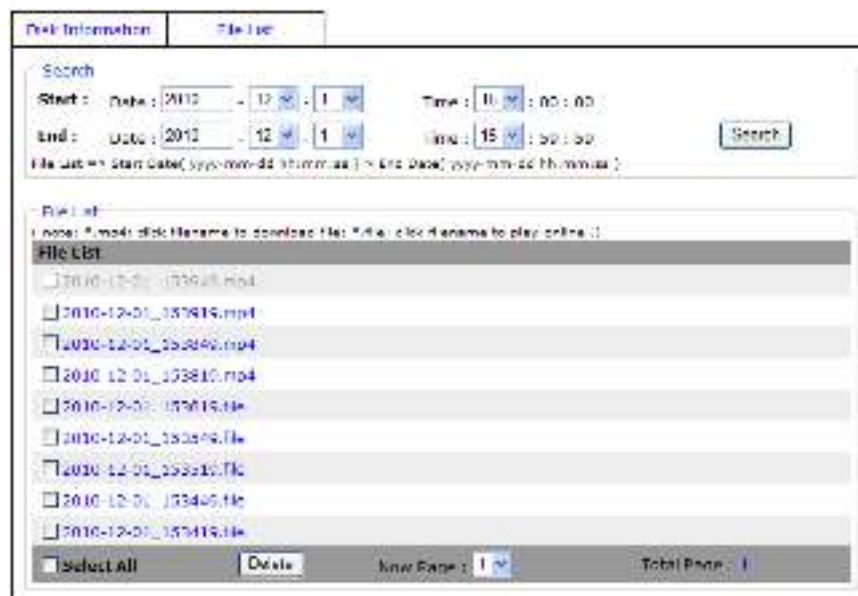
Disk Information File List

Search

Start : Date : 2010 - 12 - 1 Time : 15 : 00 : 00

End : Date : 2010 - 12 - 1 Time : 15 : 59 : 59 Search

File List => Start Date( yyyy-mm-dd hh:mm:ss ) ~ End Date( yyyy-mm-dd hh:mm:ss )

File List

( note: *.mp4: click filename to download file; *.file: click filename to play online. )

File List

2010-12-01_153945.mp4

2010-12-01_153915.mp4

2010-12-01_153846.mp4

2010-12-01_153810.mp4

2010-12-01_153615.file

2010-12-01_153546.file

2010-12-01_153516.file

2010-12-01_153446.file

2010-12-01_153415.file

Select All Delete Now Page : 1 Total Page : 1